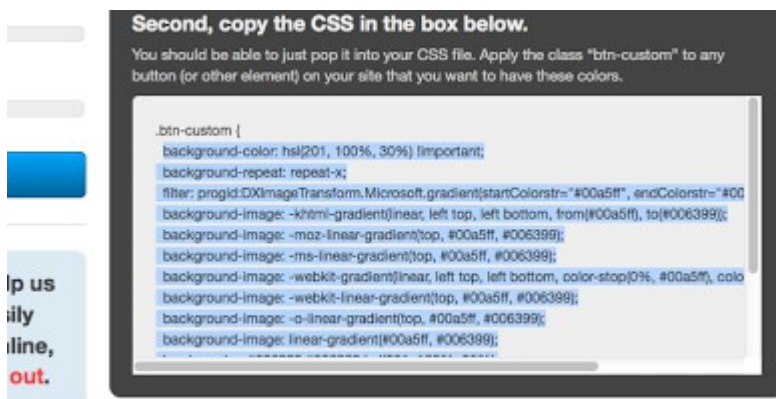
lp us
sily
line,
out.

Second, copy the CSS in the box below.

You should be able to just pop it into your CSS file. Apply the class "btn-custom" to any button (or other element) on your site that you want to have these colors.

.btn-custom {
background-color: hsl(201, 100%, 30%) !important;
background-repeat: repeat-x;
filter: progid:DXImageTransform.Microsoft.gradient(startColorstr="#00a5ff", endColorstr="#00
background-image: -khtml-gradient(linear, left top, left bottom, from(#00a5ff), to(#006399));
background-image: -moz-linear-gradient(top, #00a5ff, #006399);
background-image: -ms-linear-gradient(top, #00a5ff, #006399);
background-image: -webkit-gradient(linear, left top, left bottom, color-stop(0%, #00a5ff), colo
background-image: -webkit-linear-gradient(top, #00a5ff, #006399);
background-image: -o-linear-gradient(top, #00a5ff, #006399);
background-image: linear-gradient(#00a5ff, #006399);
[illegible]